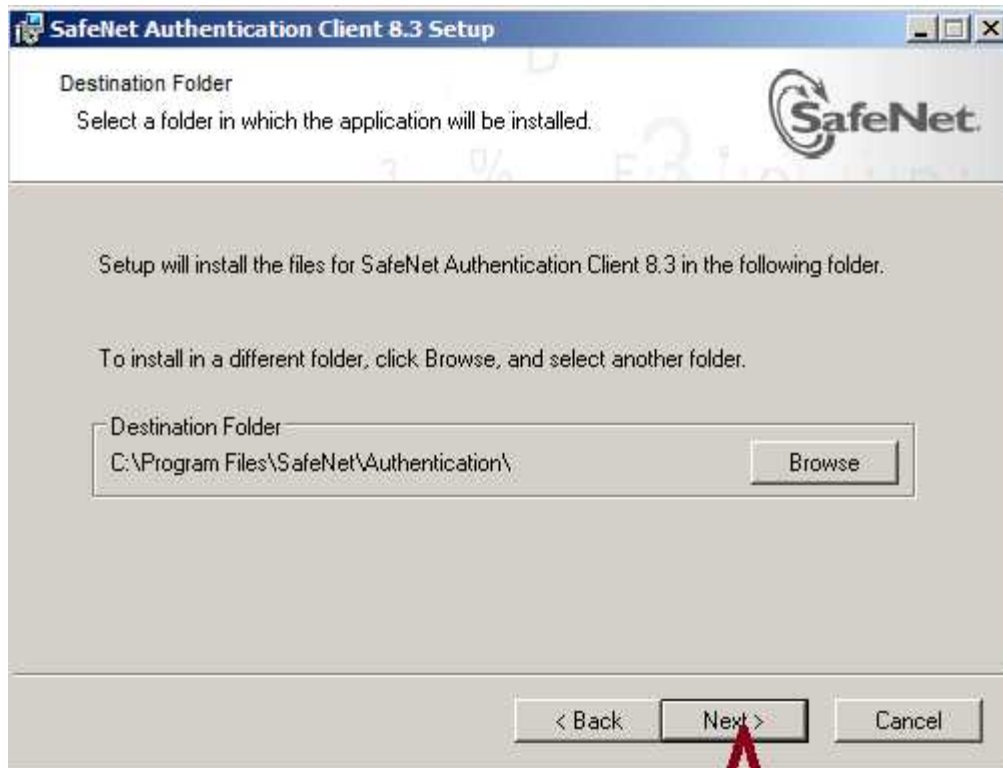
SafeNet Authentication Client 8.3 Setup

Destination Folder

Select a folder in which the application will be installed.

SafeNet

Setup will install the files for SafeNet Authentication Client 8.3 in the following folder.

To install in a different folder, click Browse, and select another folder.

Destination Folder

C:\Program Files\SafeNet\Authentication\

Browse

< Back

Next >

Cancel